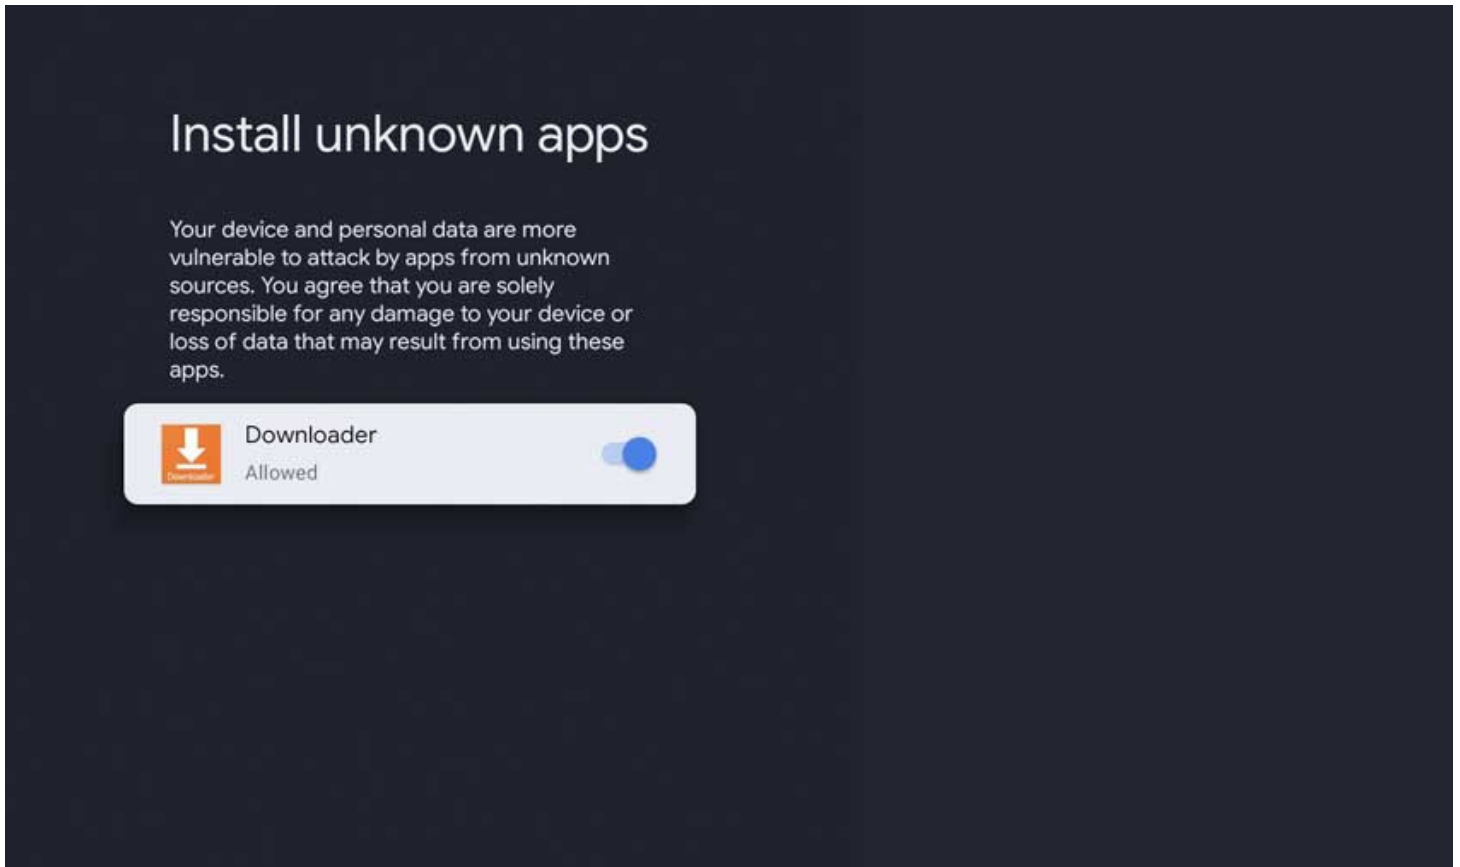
Install unknown apps

Your device and personal data are more vulnerable to attack by apps from unknown sources. You agree that you are solely responsible for any damage to your device or loss of data that may result from using these apps.

Downloader

Downloader
Allowed